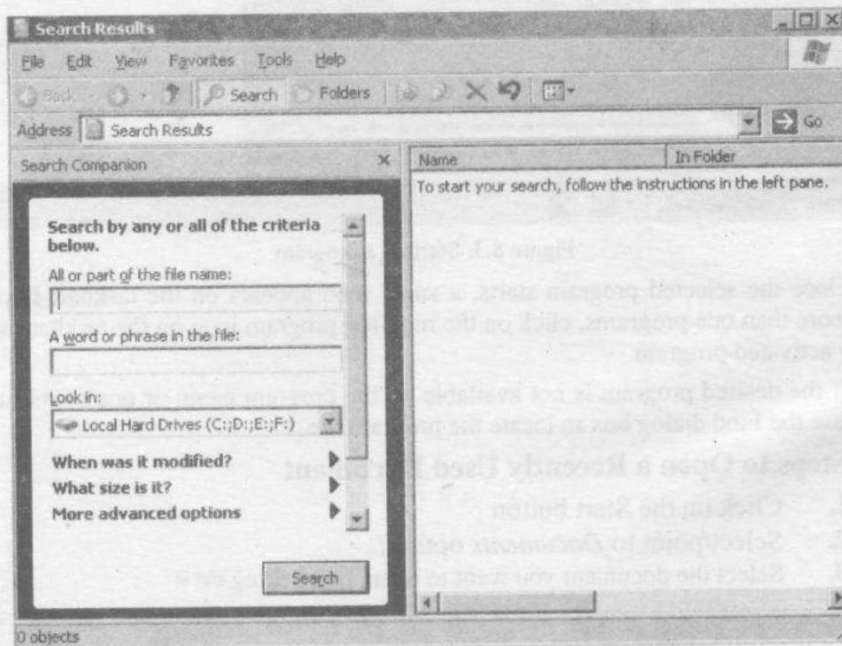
Search Results

File Edit View Favorites Tools Help

Back Search Folders

Address Search Results Go

Search Companion

Name In Folder

To start your search, follow the instructions in the left pane.

Search by any or all of the criteria below.

All or part of the file name:

A word or phrase in the file:

Look in:

Local Hard Drives (C:;D:;E:;F:)

When was it modified?

What size is it?

More advanced options

Search

0 objects